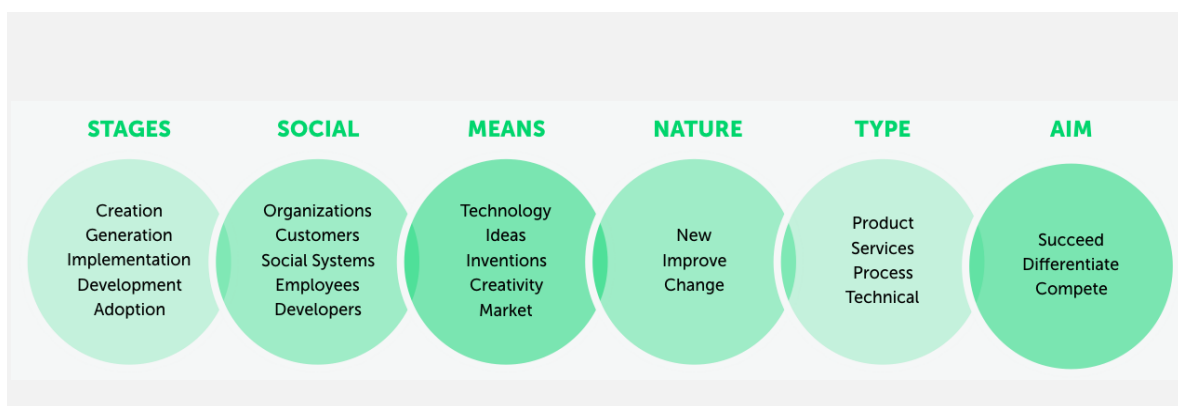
STAGES

Creation
Generation
Implementation
Development
Adoption

SOCIAL

Organizations
Customers
Social Systems
Employees
Developers

MEANS

Technology
Ideas
Inventions
Creativity
Market

NATURE

New
Improve
Change

TYPE

Product
Services
Process
Technical

AIM

Succeed
Differentiate
Compete